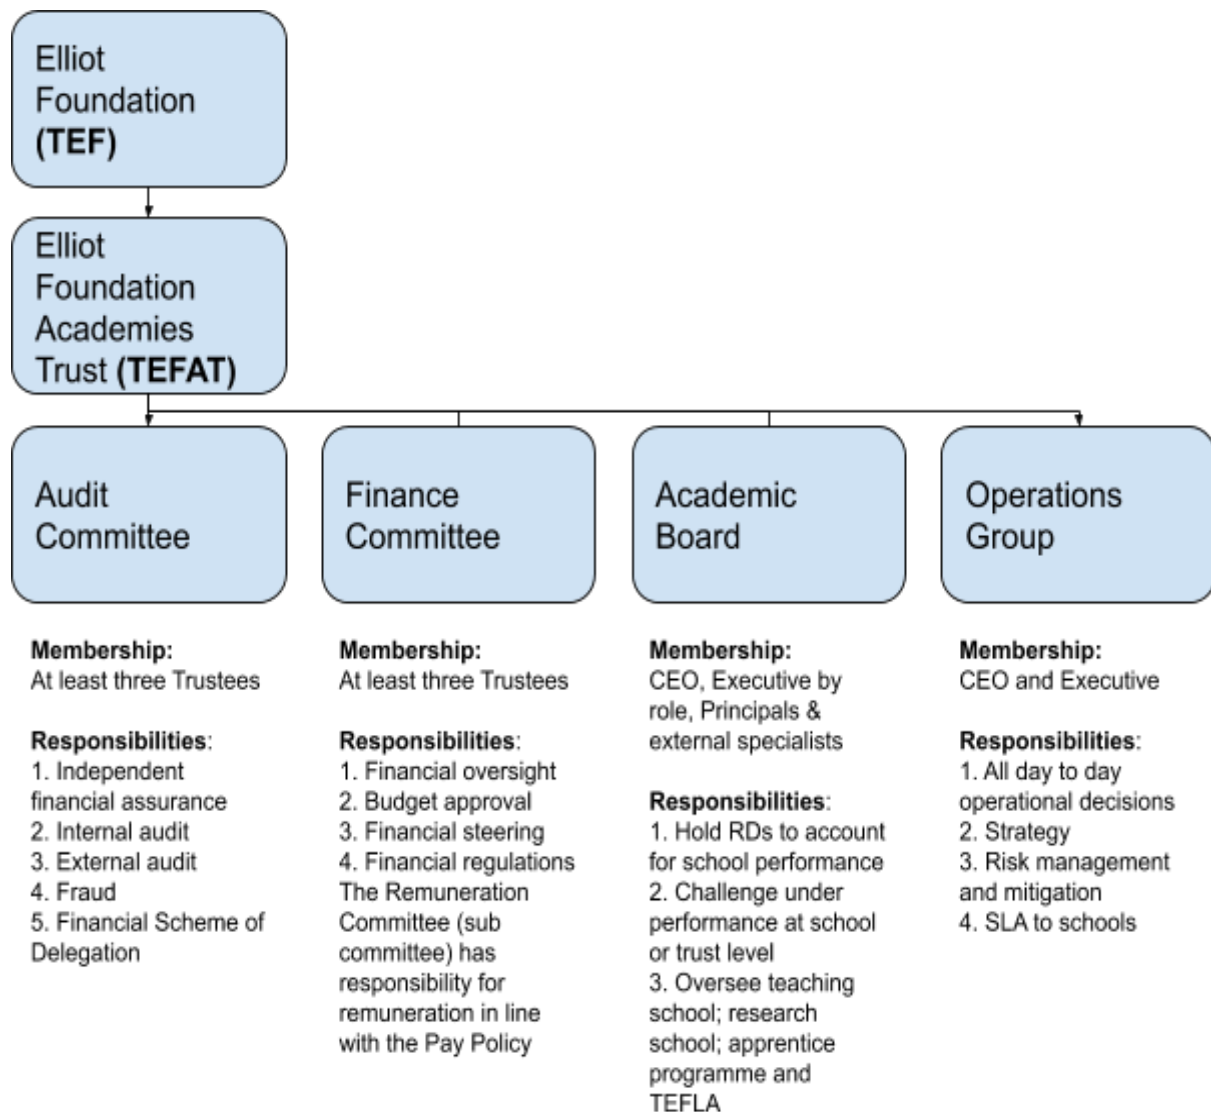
Elliot Foundation **(TEF)**

Elliot Foundation Academies Trust **(TEFAT)**

Audit Committee

Finance Committee

Academic Board

Operations Group

**Membership:**
At least three Trustees

**Responsibilities**:
1. Independent financial assurance
2. Internal audit
3. External audit
4. Fraud
5. Financial Scheme of Delegation

**Membership:**
At least three Trustees

**Responsibilities**:
1. Financial oversight
2. Budget approval
3. Financial steering
4. Financial regulations
The Remuneration Committee (sub committee) has responsibility for remuneration in line with the Pay Policy

**Membership:**
CEO, Executive by role, Principals & external specialists

**Responsibilities**:
1. Hold RDs to account for school performance
2. Challenge under performance at school or trust level
3. Oversee teaching school; research school; apprentice programme and TEFLA

**Membership:**
CEO and Executive

**Responsibilities**:
1. All day to day operational decisions
2. Strategy
3. Risk management and mitigation
4. SLA to schools